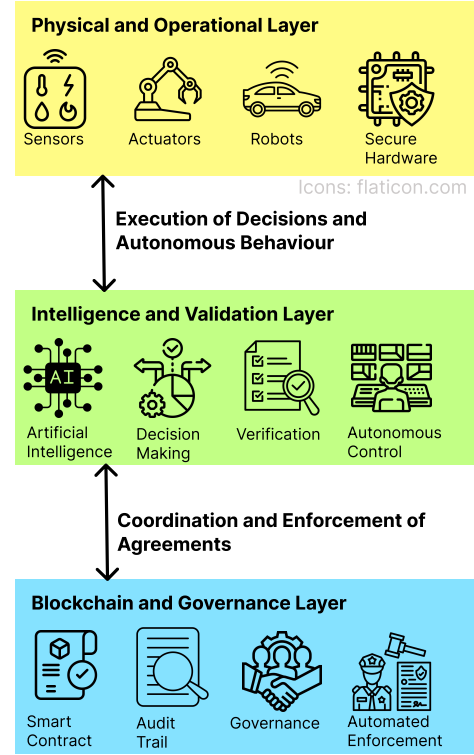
Physical and Operational Layer

Sensors
Actuators
Robots
Secure Hardware

Icons: flaticon.com

Execution of Decisions and Autonomous Behaviour

Intelligence and Validation Layer

AI

Artificial Intelligence
Decision Making
Verification
Autonomous Control

Coordination and Enforcement of Agreements

Blockchain and Governance Layer

Smart Contract
Audit Trail
Governance
Automated Enforcement